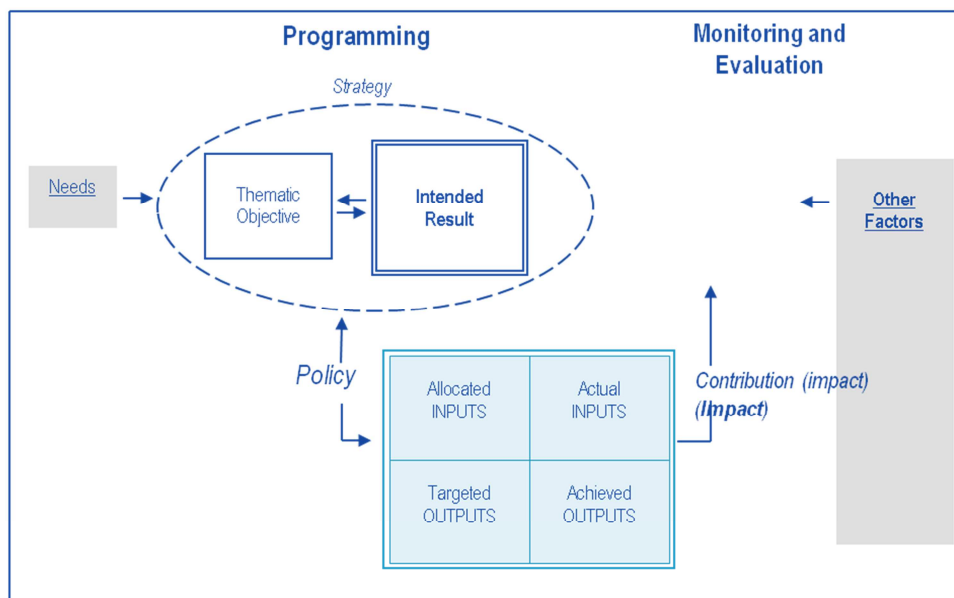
Programming

Monitoring and Evaluation

Strategy

Needs

Thematic Objective

Intended Result

Other Factors

Policy

| Allocated INPUTS | Actual INPUTS |
|---|---|
| Targeted OUTPUTS | Achieved OUTPUTS |

Contribution (impact)
(Impact)